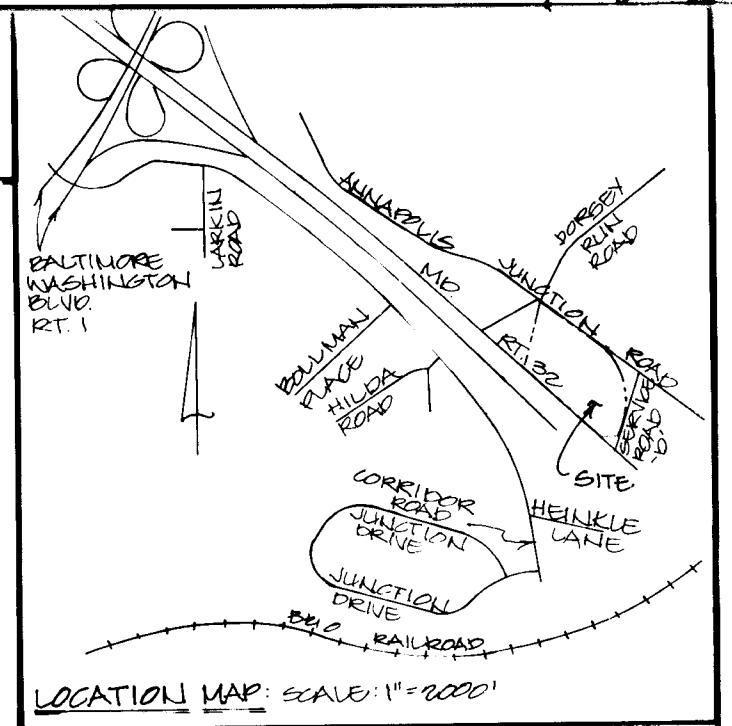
ANNAPOLIS

DORSEY RUN ROAD

LARKIN ROAD

BALTIMORE WASHINGTON BLVD. RT. 1

MD.

JUNCTION

ROAD

BOLLMAN PLACE

HILDA ROAD

RT. 32

SERVICE ROAD

SITE

CORRIDOR ROAD

HEINKLE LANE

JUNCTION DRIVE

JUNCTION DRIVE

B&O RAILROAD

LOCATION MAP: SCALE: 1"=2000'